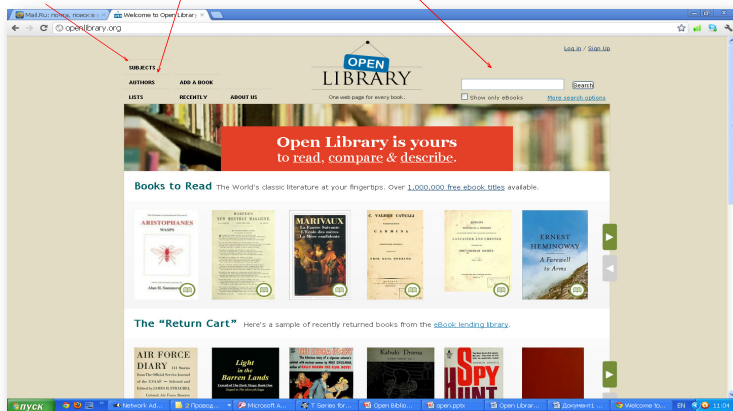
Mail.Ru: почта, поиск в ×
Welcome to Open Library ×
openlibrary.org

Log in / Sign Up

SUBJECTS
AUTHORS
ADD A BOOK
LISTS
RECENTLY
ABOUT US

OPEN LIBRARY
One web page for every book...

Search
Show only eBooks
More search options

Open Library is yours
to read, compare & describe.

Books to Read The World's classic literature at your fingertips. Over 1,000,000 free ebook titles available.

ARISTOPHANES
WASPS

MARIVAUX

C. VALERII CATULLI CARMINA

ERNEST HEMINGWAY
A Farewell to Arms

The "Return Cart" Here's a sample of recently returned books from the eBook lending library.

AIR FORCE DIARY

Light in the Barren Lands

Kabuki Drama

SPY HUNT

пуск
Network Ad...
2 Проводн...
Microsoft A...
T Series for...
Open Biblio...
open.pptx
Open Librar...
Документ1 ...
Welcome to...
EN
11:04